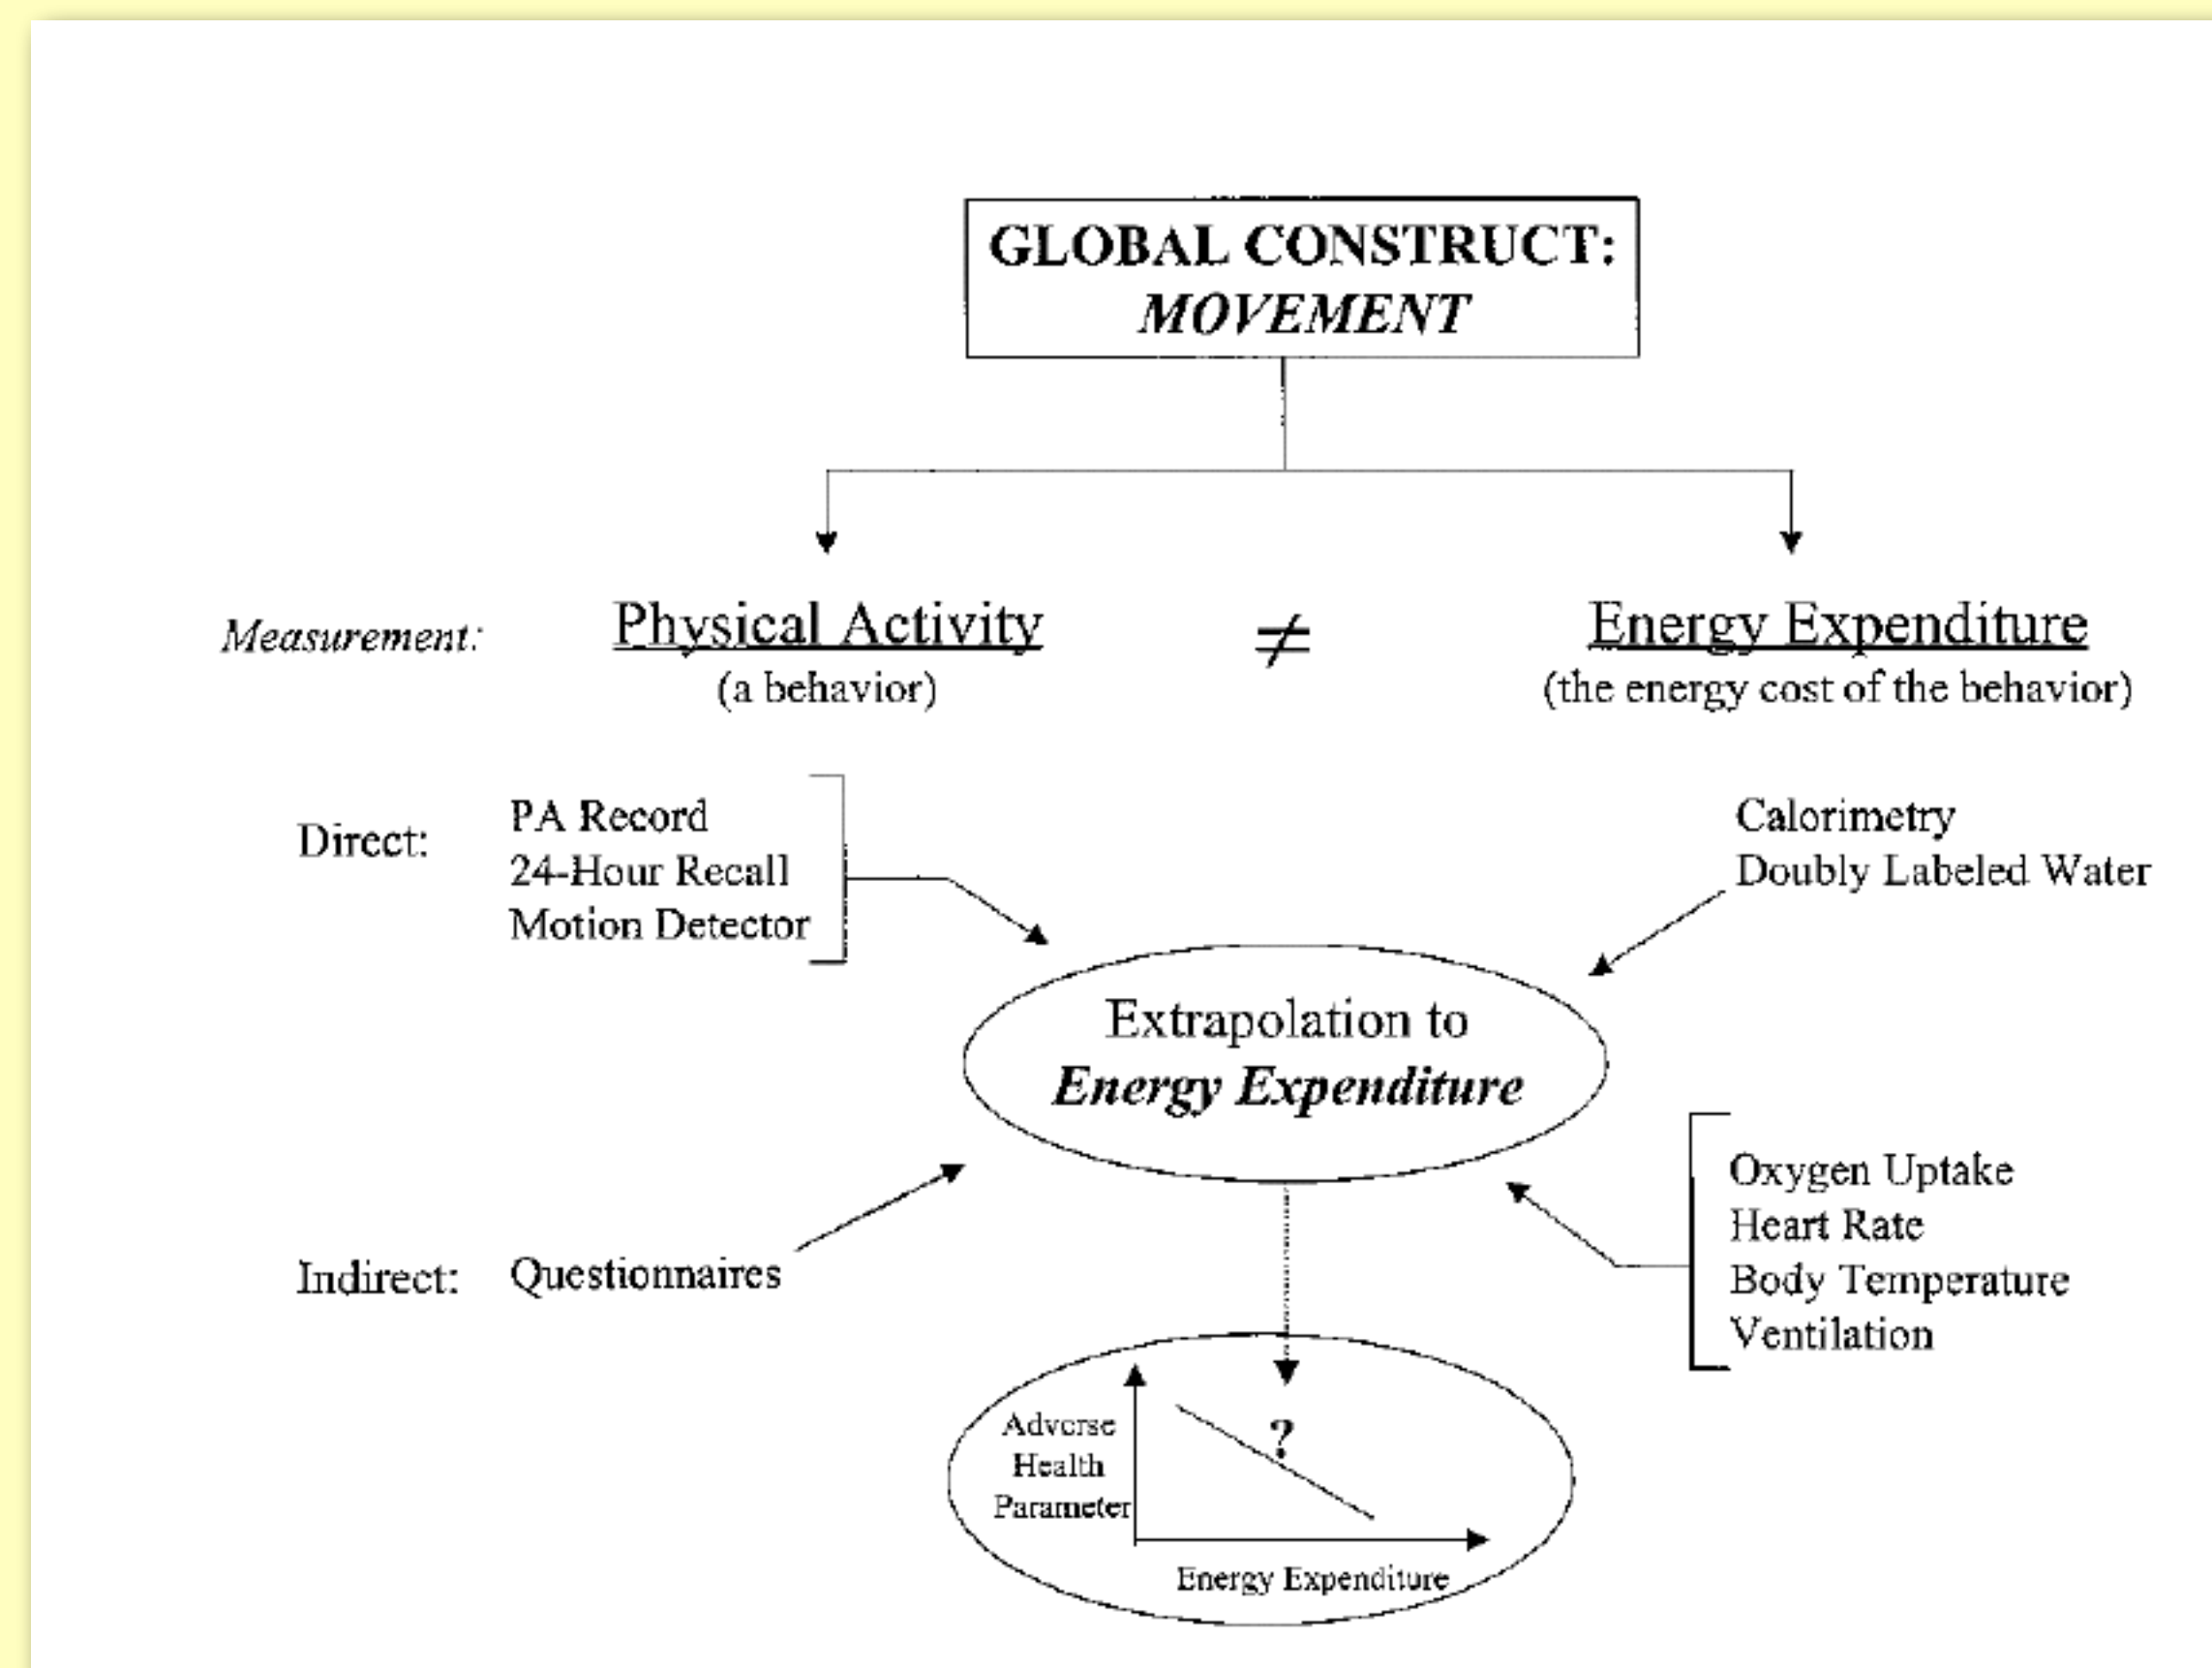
GLOBAL CONSTRUCT:
*MOVEMENT*

*Measurement:* Physical Activity (a behavior) $\neq$ Energy Expenditure (the energy cost of the behavior)

Direct: PA Record
24-Hour Recall
Motion Detector

Calorimetry
Doubly Labeled Water

Extrapolation to
***Energy Expenditure***

Oxygen Uptake
Heart Rate
Body Temperature
Ventilation

Indirect: Questionnaires

Adverse Health Parameter

?

Energy Expenditure